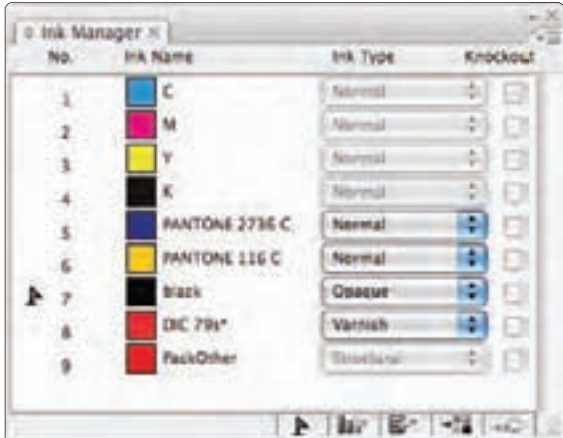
Ink Manager ×

| No. | Ink Name | Ink Type | Knockout |
|---|---|---|---|
| 1 | C | Normal | |
| 2 | M | Normal | |
| 3 | Y | Normal | |
| 4 | K | Normal | |
| 5 | PANTONE 2736 C | Normal | |
| 6 | PANTONE 116 C | Normal | |
| 7 | black | Opaque | |
| 8 | DIC 79s* | Varnish | |
| 9 | PackOther | Structural | |